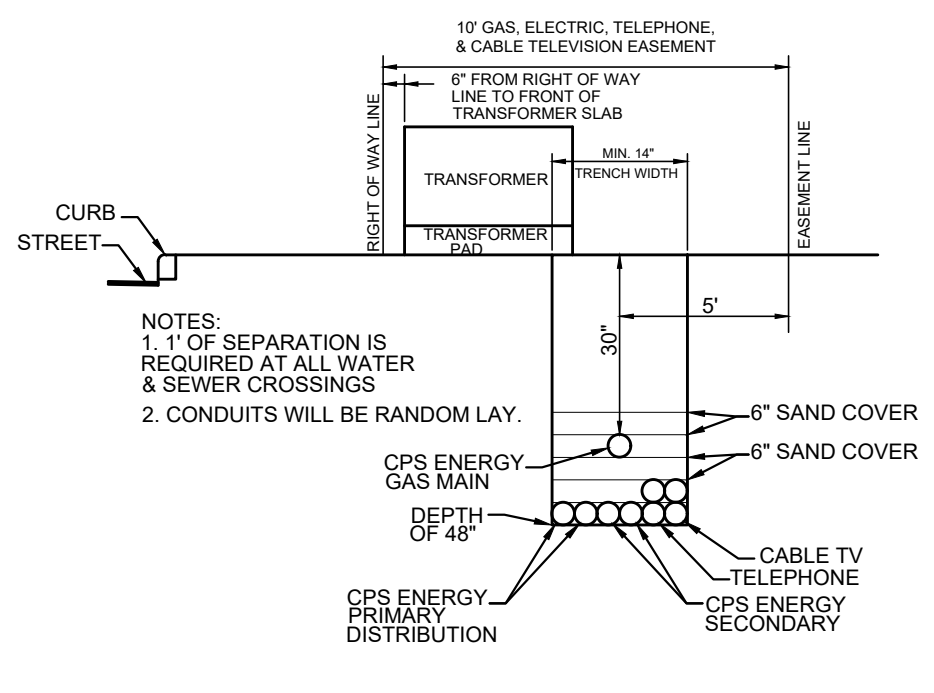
10' GAS, ELECTRIC, TELEPHONE, & CABLE TELEVISION EASEMENT

6" FROM RIGHT OF WAY LINE TO FRONT OF TRANSFORMER SLAB

RIGHT OF WAY LINE

TRANSFORMER

MIN. 14" TRENCH WIDTH

EASEMENT LINE

CURB

STREET

TRANSFORMER PAD

5'

30"

NOTES:
1. 1' OF SEPARATION IS REQUIRED AT ALL WATER & SEWER CROSSINGS
2. CONDUITS WILL BE RANDOM LAY.

6" SAND COVER

6" SAND COVER

CPS ENERGY GAS MAIN

DEPTH OF 48"

CABLE TV

TELEPHONE

CPS ENERGY PRIMARY DISTRIBUTION

CPS ENERGY SECONDARY